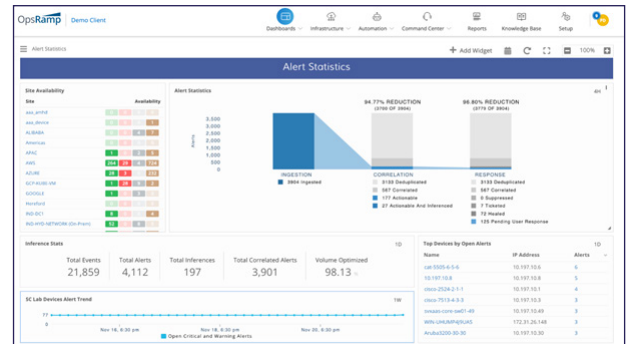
OpsRamp | Demo Client

Dashboards | Infrastructure | Automation | Command Center | Reports | Knowledge Base | Setup

Alert Statistics

+ Add Widget | 100%

Alert Statistics

Site Availability

Site | Availability

aws_amhd
aws_device
ALIBABA
Americas
APAC
AWS
AZURE
GCP-KUBE-VM
GOOGLE
Hereford
IND-DC1
IND-HYD-NETWORK (On-Prem)

Alert Statistics

94.77% REDUCTION (3790 OF 3904)

96.80% REDUCTION (3779 OF 3904)

3,500
3,000
2,500
2,000
1,500
1,000
500
0

Alerts

INGESTION
3904 Ingested

CORRELATION
3133 Deduplicated
567 Correlated
177 Actionable
27 Actionable And Inferenced

RESPONSE
3133 Deduplicated
567 Correlated
0 Suppressed
7 Ticketed
72 Healed
125 Pending User Response

Inference Stats

1D

| Total Events | Total Alerts | Total Inferences | Total Correlated Alerts | Volume Optimized |
|---|---|---|---|---|
| 21,859 | 4,112 | 197 | 3,901 | 98.13 % |

SC Lab Devices Alert Trend

1W

77
0

Nov 18, 6:30 pm | Nov 19, 6:30 pm | Nov 20, 6:30 pm

Open Critical and Warning Alerts

Top Devices by Open Alerts

1D

| Device Name | IP Address | Alerts |
|---|---|---|
| cat-3505-4-5-6 | 10.197.10.6 | 4 |
| 10.197.10.8 | 10.197.10.8 | 4 |
| cisco-2524-2-1-1 | 10.197.10.1 | 4 |
| cisco-7513-4-3-3 | 10.197.10.3 | 3 |
| zousas-core-sw01-49 | 10.197.10.49 | 3 |
| WIN-UHUMPHNUS | 172.31.26.148 | 3 |
| Aruba3200-30-30 | 10.197.10.30 | 3 |